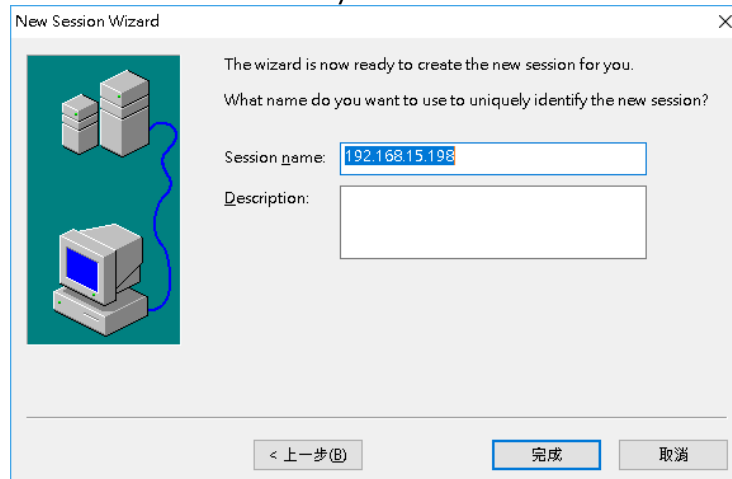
New Session Wizard

The wizard is now ready to create the new session for you.

What name do you want to use to uniquely identify the new session?

Session name: 192.168.15.198

Description:

< 上一步(B)

完成

取消